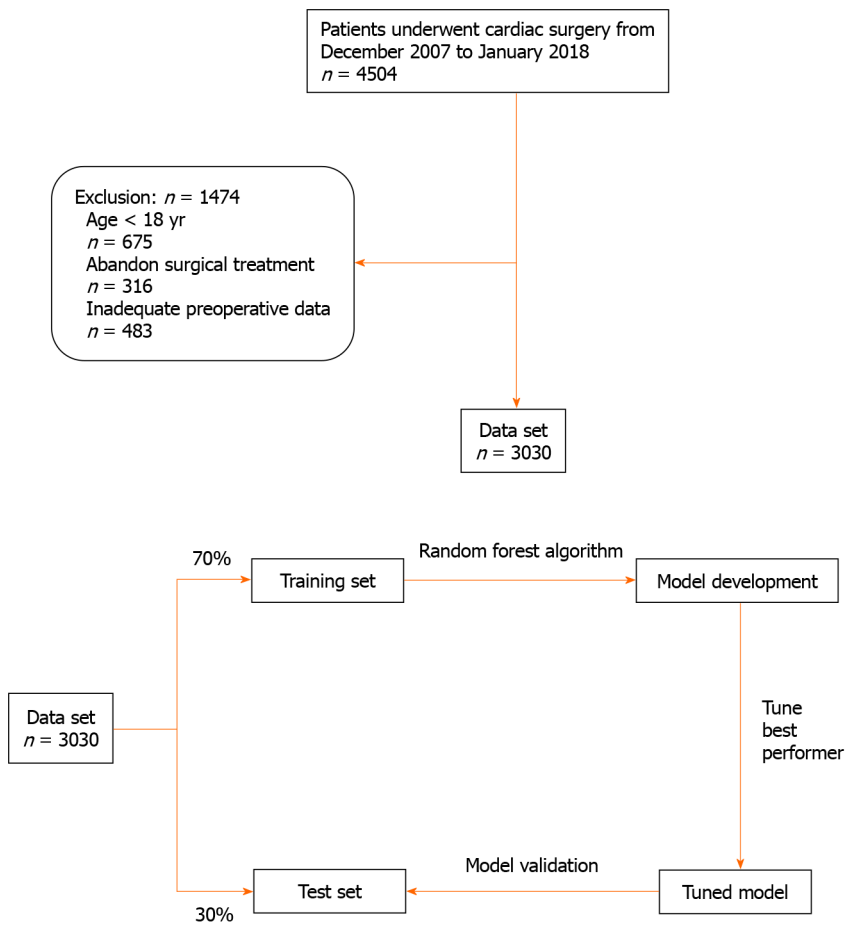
Patients underwent cardiac surgery from December 2007 to January 2018
$n$ = 4504

Exclusion: $n$ = 1474
Age < 18 yr
$n$ = 675
Abandon surgical treatment
$n$ = 316
Inadequate preoperative data
$n$ = 483

Data set
$n$ = 3030

70%

Training set

Random forest algorithm

Model development

Data set
$n$ = 3030

Tune best performer

Model validation

Test set

Tuned model

30%